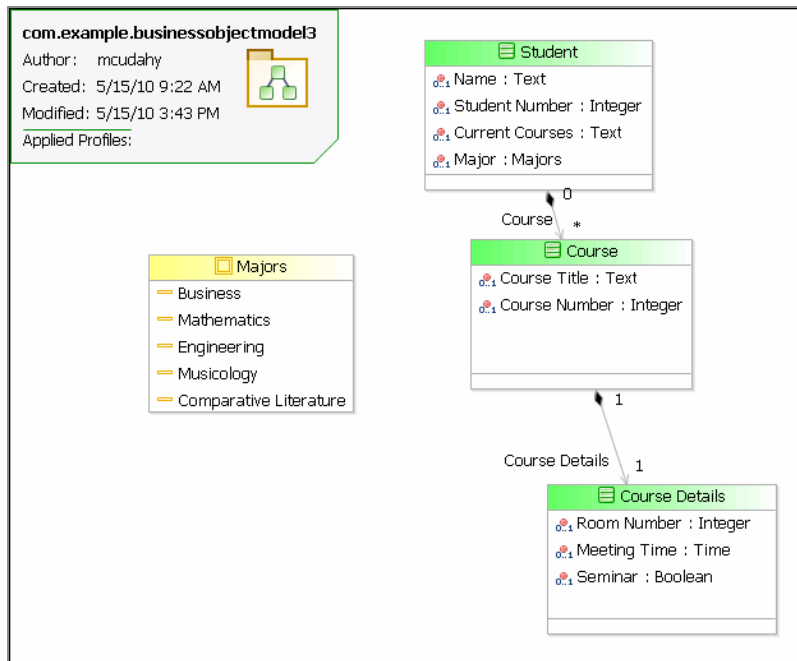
com.example.businessobjectmodel3
Author: mcudahy
Created: 5/15/10 9:22 AM
Modified: 5/15/10 3:43 PM
Applied Profiles:

Student
0..1 Name : Text
0..1 Student Number : Integer
0..1 Current Courses : Text
0..1 Major : Majors

0
Course
*

Majors
Business
Mathematics
Engineering
Musicology
Comparative Literature

Course
0..1 Course Title : Text
0..1 Course Number : Integer

1
Course Details
1

Course Details
0..1 Room Number : Integer
0..1 Meeting Time : Time
0..1 Seminar : Boolean